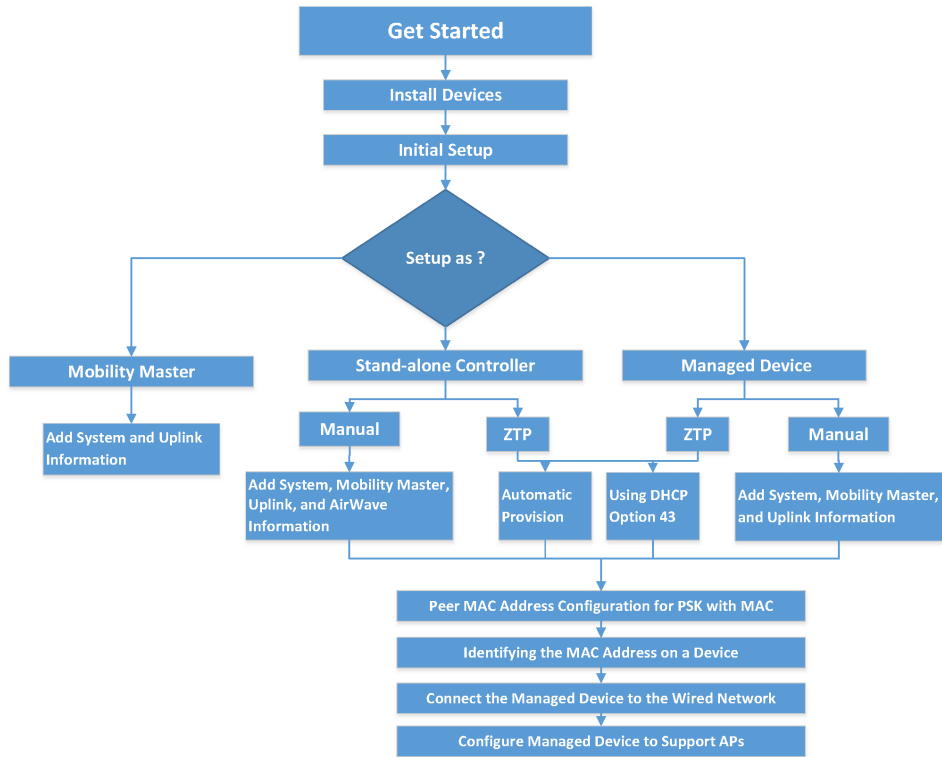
Get Started

Install Devices

Initial Setup

Setup as ?

Mobility Master

Stand-alone Controller

Managed Device

Add System and Uplink Information

Manual

ZTP

ZTP

Manual

Add System, Mobility Master, Uplink, and AirWave Information

Automatic Provision

Using DHCP Option 43

Add System, Mobility Master, and Uplink Information

Peer MAC Address Configuration for PSK with MAC

Identifying the MAC Address on a Device

Connect the Managed Device to the Wired Network

Configure Managed Device to Support APs